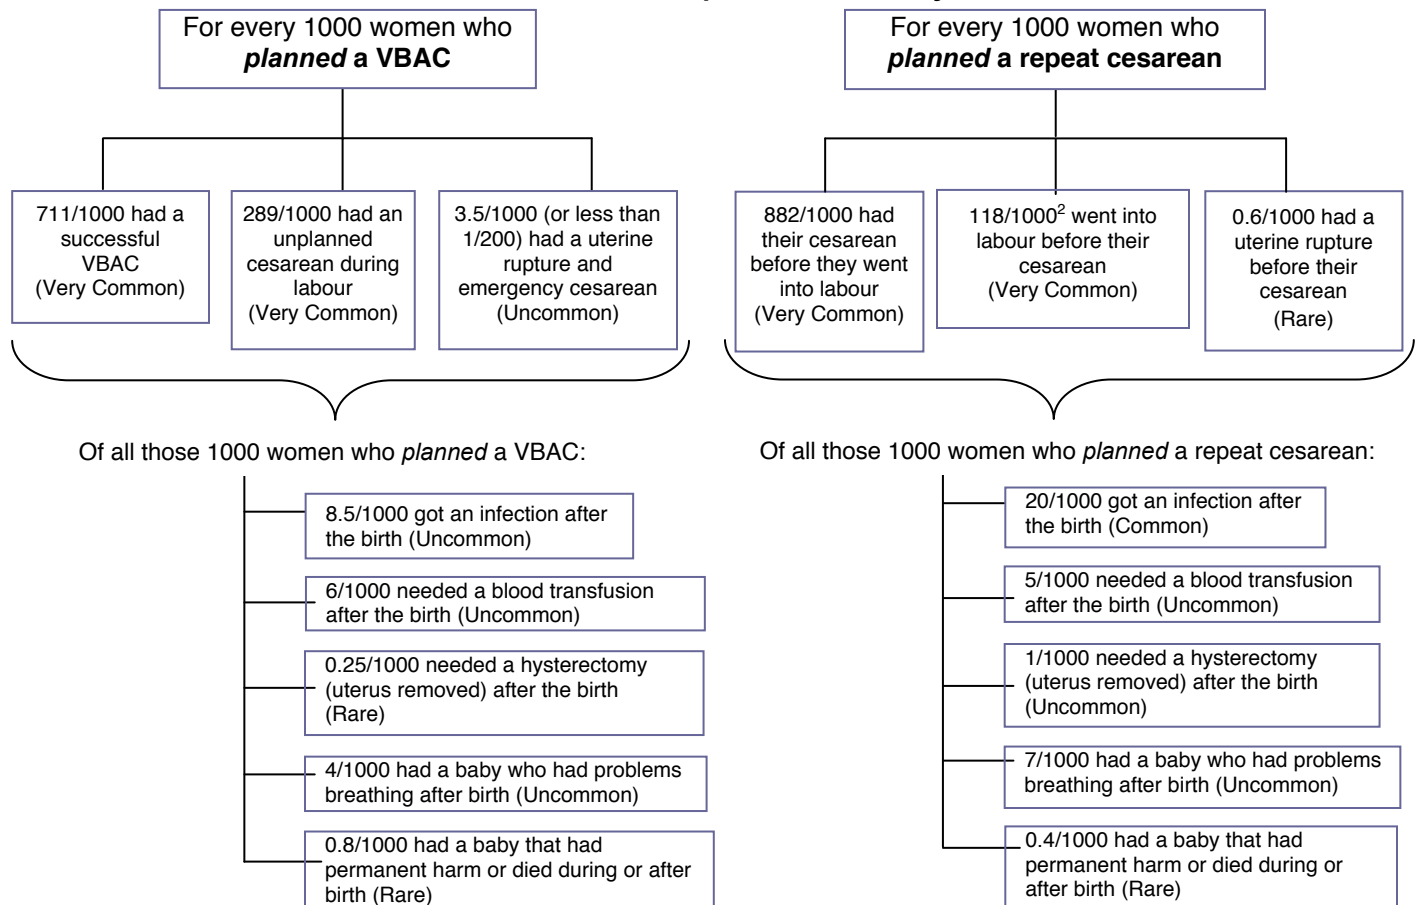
For every 1000 women who *planned* a VBAC

711/1000 had a successful VBAC (Very Common)

289/1000 had an unplanned cesarean during labour (Very Common)

3.5/1000 (or less than 1/200) had a uterine rupture and emergency cesarean (Uncommon)

Of all those 1000 women who *planned* a VBAC:

8.5/1000 got an infection after the birth (Uncommon)

6/1000 needed a blood transfusion after the birth (Uncommon)

0.25/1000 needed a hysterectomy (uterus removed) after the birth (Rare)

4/1000 had a baby who had problems breathing after birth (Uncommon)

0.8/1000 had a baby that had permanent harm or died during or after birth (Rare)

For every 1000 women who *planned* a repeat cesarean

882/1000 had their cesarean before they went into labour (Very Common)

118/1000$^2$ went into labour before their cesarean (Very Common)

0.6/1000 had a uterine rupture before their cesarean (Rare)

Of all those 1000 women who *planned* a repeat cesarean:

20/1000 got an infection after the birth (Common)

5/1000 needed a blood transfusion after the birth (Uncommon)

1/1000 needed a hysterectomy (uterus removed) after the birth (Uncommon)

7/1000 had a baby who had problems breathing after birth (Uncommon)

0.4/1000 had a baby that had permanent harm or died during or after birth (Rare)